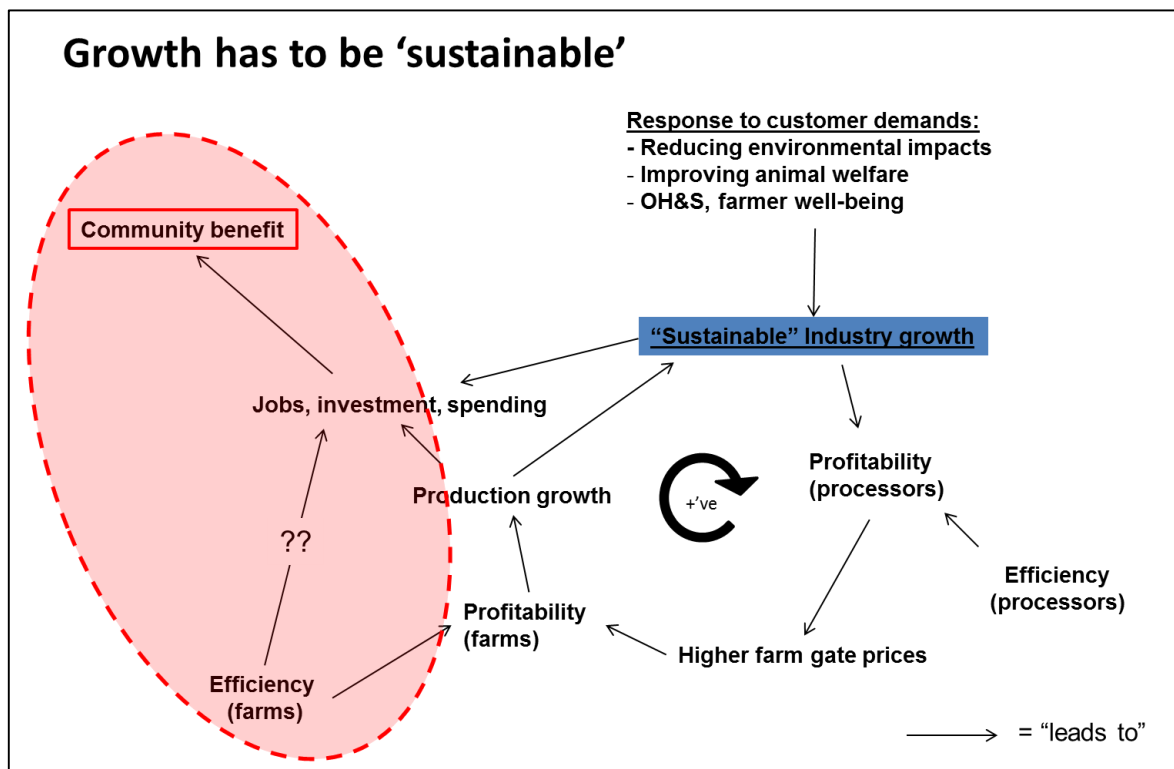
Growth has to be ‘sustainable’

Response to customer demands:
- Reducing environmental impacts
- Improving animal welfare
- OH&S, farmer well-being

Community benefit

“Sustainable” Industry growth

Jobs, investment, spending

Profitability (processors)

+’ve

Production growth

??

Efficiency (processors)

Profitability (farms)

Higher farm gate prices

Efficiency (farms)

= “leads to”